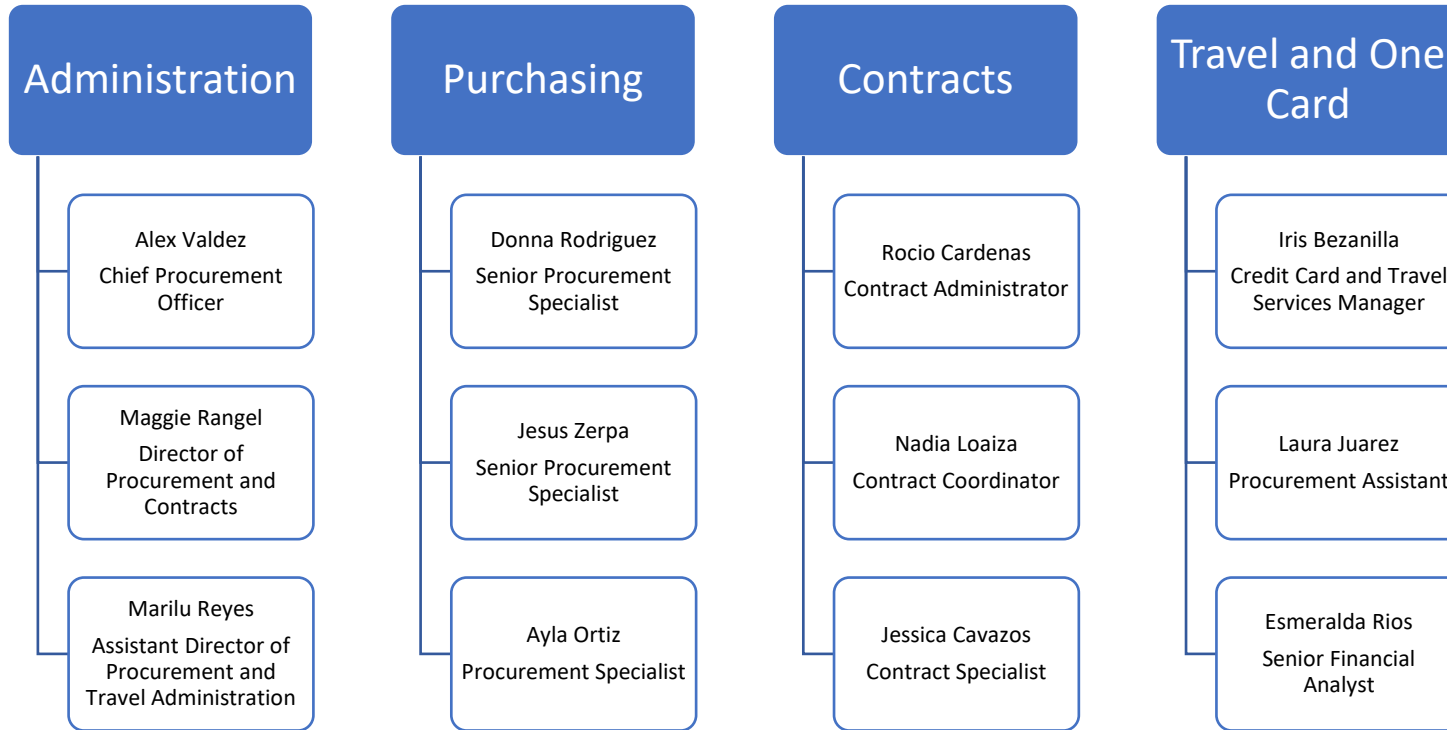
Administration

Alex Valdez
Chief Procurement Officer

Maggie Rangel
Director of Procurement and Contracts

Marilu Reyes
Assistant Director of Procurement and Travel Administration

Purchasing

Donna Rodriguez
Senior Procurement Specialist

Jesus Zerpa
Senior Procurement Specialist

Ayla Ortiz
Procurement Specialist

Contracts

Rocio Cardenas
Contract Administrator

Nadia Loaiza
Contract Coordinator

Jessica Cavazos
Contract Specialist

Travel and One Card

Iris Bezanilla
Credit Card and Travel Services Manager

Laura Juarez
Procurement Assistant

Esmeralda Rios
Senior Financial Analyst